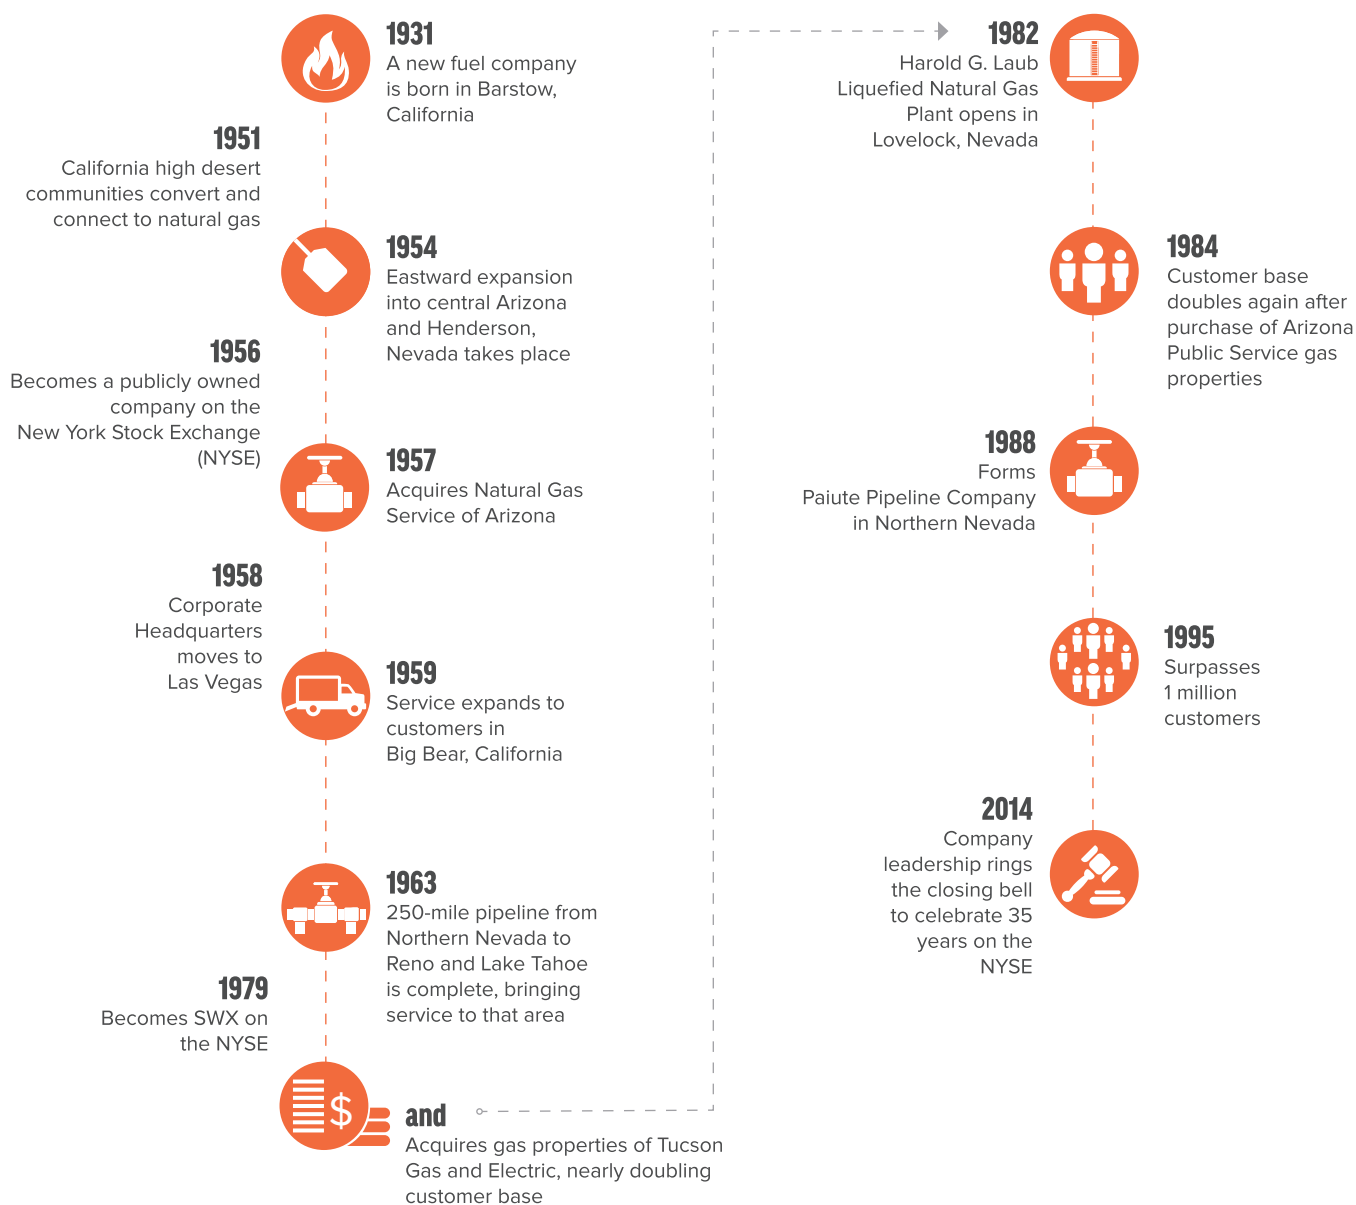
1931
A new fuel company is born in Barstow, California

1951
California high desert communities convert and connect to natural gas

1954
Eastward expansion into central Arizona and Henderson, Nevada takes place

1956
Becomes a publicly owned company on the New York Stock Exchange (NYSE)

1957
Acquires Natural Gas Service of Arizona

1958
Corporate Headquarters moves to Las Vegas

1959
Service expands to customers in Big Bear, California

1963
250-mile pipeline from Northern Nevada to Reno and Lake Tahoe is complete, bringing service to that area

1979
Becomes SWX on the NYSE

and
Acquires gas properties of Tucson Gas and Electric, nearly doubling customer base

1982
Harold G. Laub Liquefied Natural Gas Plant opens in Lovelock, Nevada

1984
Customer base doubles again after purchase of Arizona Public Service gas properties

1988
Forms Paiute Pipeline Company in Northern Nevada

1995
Surpasses 1 million customers

2014
Company leadership rings the closing bell to celebrate 35 years on the NYSE